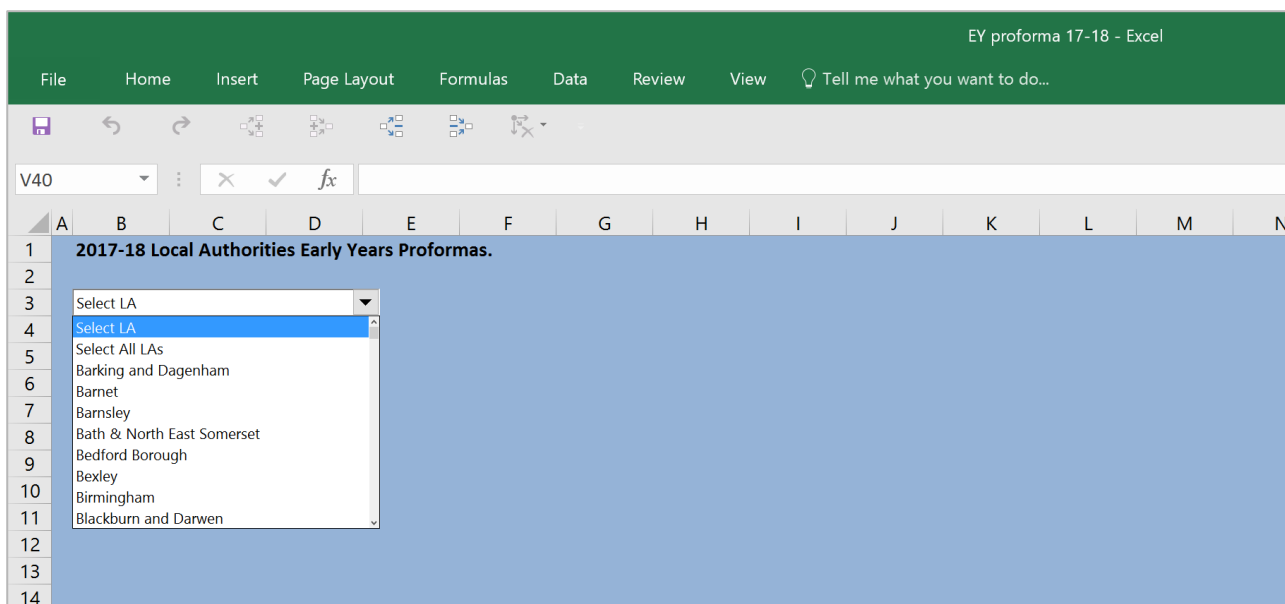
EY proforma 17-18 - Excel

File Home Insert Page Layout Formulas Data Review View Tell me what you want to do...

V40

fx

A B C D E F G H I J K L M N

1 2017-18 Local Authorities Early Years Proformas.
2
3 Select LA
4
5
6
7
8
9
10
11
12
13
14

Select LA
Select All LAs
Barking and Dagenham
Barnet
Barnsley
Bath & North East Somerset
Bedford Borough
Bexley
Birmingham
Blackburn and Darwen